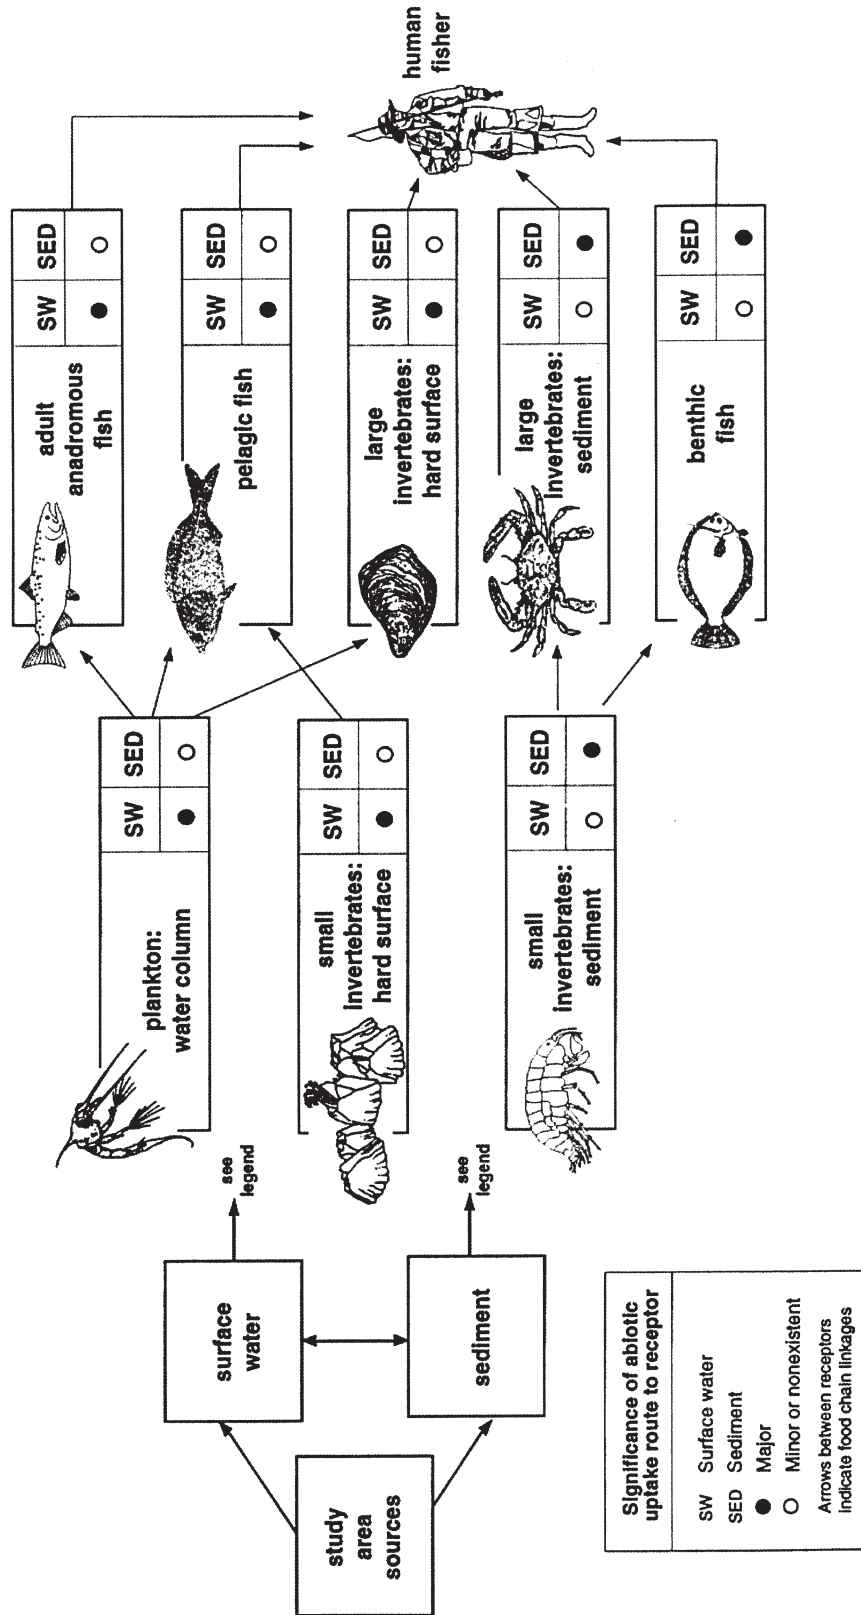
study area sources

surface water

sediment

see legend

see legend

plankton: water column

| SW | SED |
|---|---|
| ● | ○ |

small invertebrates: hard surface

| SW | SED |
|---|---|
| ● | ○ |

small invertebrates: sediment

| SW | SED |
|---|---|
| ○ | ● |

adult anadromous fish

| SW | SED |
|---|---|
| ● | ○ |

pelagic fish

| SW | SED |
|---|---|
| ● | ○ |

large invertebrates: hard surface

| SW | SED |
|---|---|
| ● | ○ |

large invertebrates: sediment

| SW | SED |
|---|---|
| ○ | ● |

benthic fish

| SW | SED |
|---|---|
| ○ | ● |

human fisher

Significance of abiotic uptake route to receptor

SW Surface water
SED Sediment
● Major
○ Minor or nonexistent
Arrows between receptors indicate food chain linkages